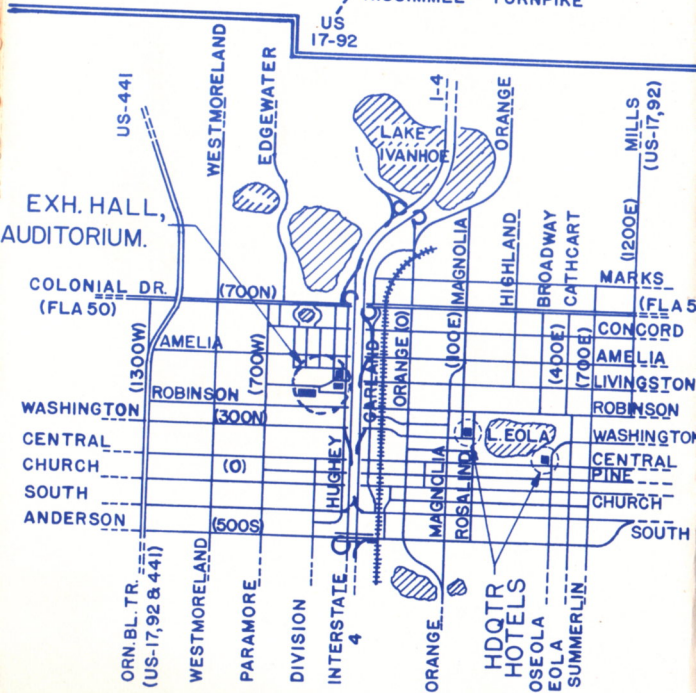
US
17-92
KISSIMMEE TURNPIKE

US-441
WESTMORELAND
EDGEWATER
LAKE IVANHOE
I-4
ORANGE
MILLS (US-17,92)

EXH. HALL, AUDITORIUM.

MAGNOLIA
HIGHLAND
BROADWAY
CATHCART
(1200E)

COLONIAL DR. (FLA 50)
(700N)
MARKS
(FLA 5
(1300W)
AMELIA
(700W)
ORANGE (0)
GARLAND
(100E)
CONCORD
AMELIA
(400E)
(700E)
LIVINGSTON
ROBINSON
ROBINSON
WASHINGTON
(300N)
WASHINGTON
CENTRAL
L. EOLA
CENTRAL
CHURCH
(0)
PINE
SOUTH
HUGHEY
CHURCH
ANDERSON
(500S)
SOUTH
MAGNOLIA
ROSALIND

ORN. BL. TR. (US-17,92 & 441)
WESTMORELAND
PARAMORE
DIVISION
INTERSTATE 4
ORANGE
HDQTR HOTELS
OSEOLA
EOLA
SUMMERLIN